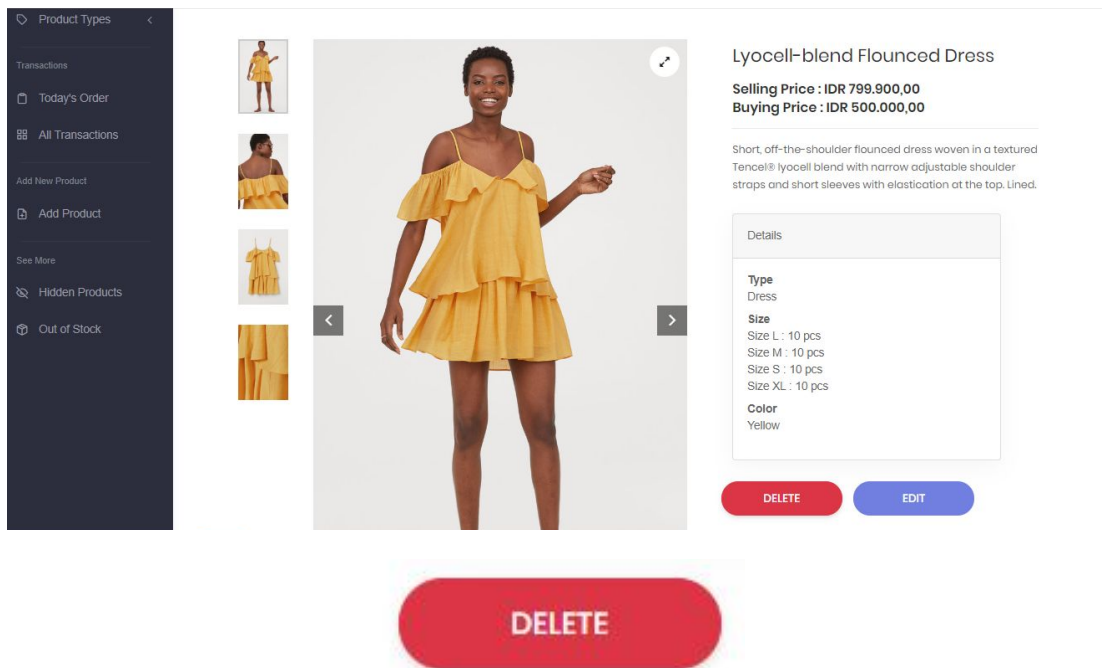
Product Types

Transactions

Today's Order

All Transactions

Add New Product

Add Product

See More

Hidden Products

Out of Stock

Lyocell-blend Flounced Dress

Selling Price : IDR 799.900,00
Buying Price : IDR 500.000,00

Short, off-the-shoulder flounced dress woven in a textured Tencel® lyocell blend with narrow adjustable shoulder straps and short sleeves with elastication at the top. Lined.

Details

Type
Dress

Size
Size L : 10 pcs
Size M : 10 pcs
Size S : 10 pcs
Size XL : 10 pcs

Color
Yellow

DELETE

EDIT

DELETE